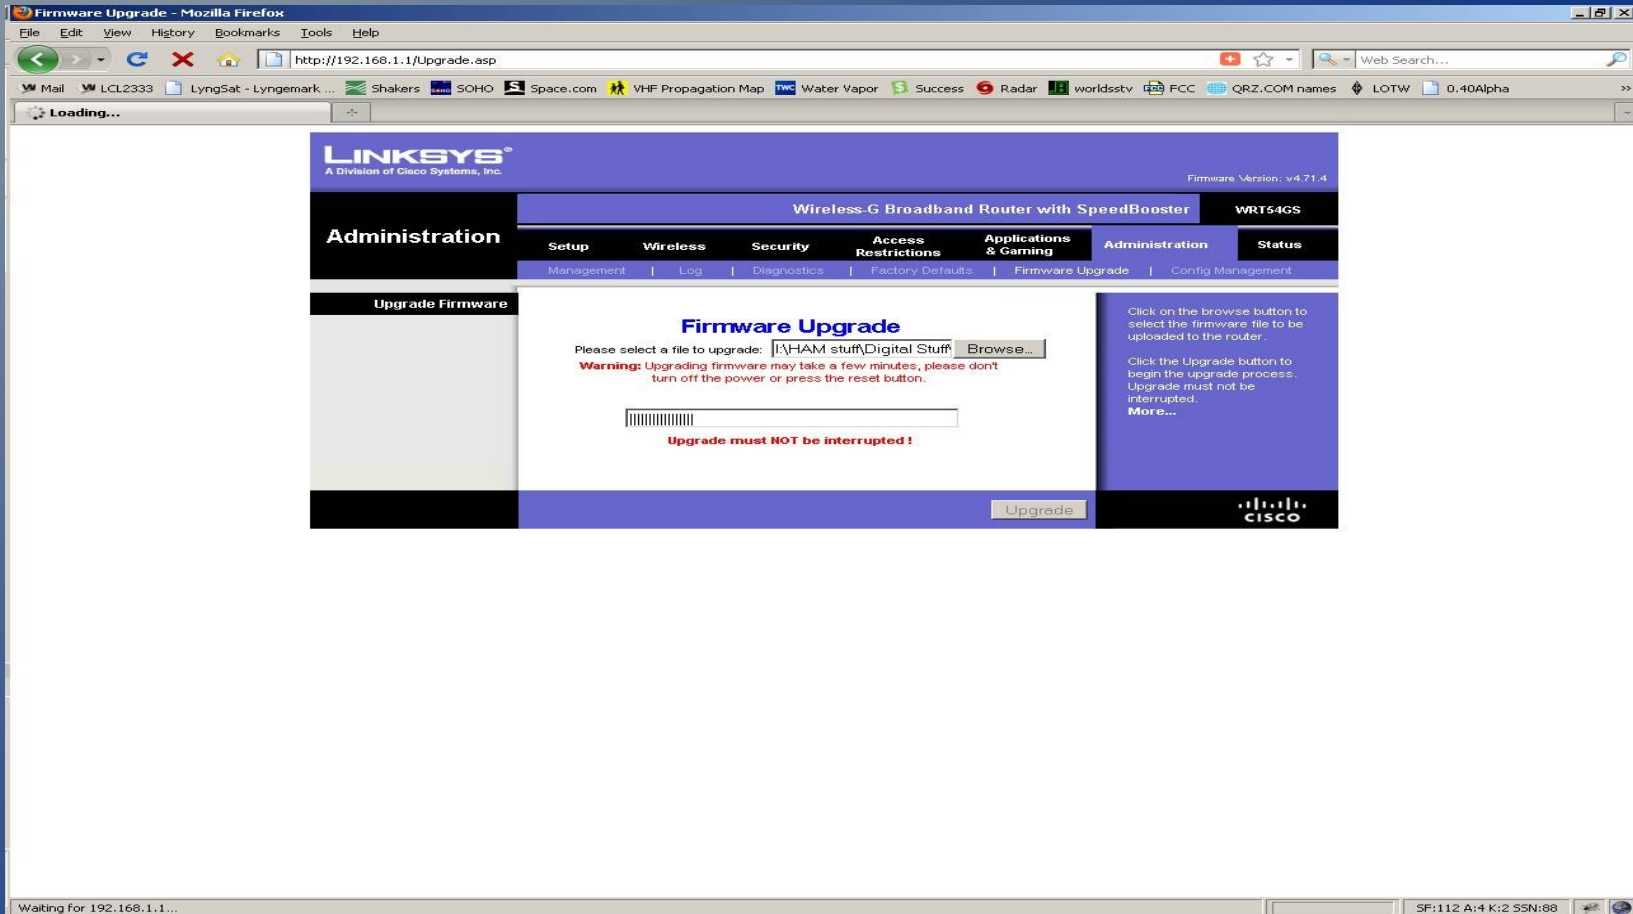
Firmware Upgrade - Mozilla Firefox

File Edit View History Bookmarks Tools Help

http://192.168.1.1/Upgrade.asp

Web Search...

Mail LCL2333 LyngSat - Lyngemark ... Shakers SOHO Space.com VHF Propagation Map Water Vapor Success Radar worldsstv FCC QRZ.COM names LOTW 0.40Alpha

Loading...

LINKSYS®
A Division of Cisco Systems, Inc.

Firmware Version: v4.71.4

Wireless-G Broadband Router with SpeedBooster WRT54GS

Administration

Setup Wireless Security Access Restrictions Applications & Gaming Administration Status

Management | Log | Diagnostics | Factory Defaults | Firmware Upgrade | Config Management

Upgrade Firmware

Firmware Upgrade

Please select a file to upgrade: I:\HAM stuff\Digital Stuff\ Browse...

Warning: Upgrading firmware may take a few minutes, please don't turn off the power or press the reset button.

Upgrade must NOT be interrupted !

Click on the browse button to select the firmware file to be uploaded to the router.

Click the Upgrade button to begin the upgrade process. Upgrade must not be interrupted.
More...

Upgrade

cisco

Waiting for 192.168.1.1...

SF:112 A:4 K:2 SSN:88